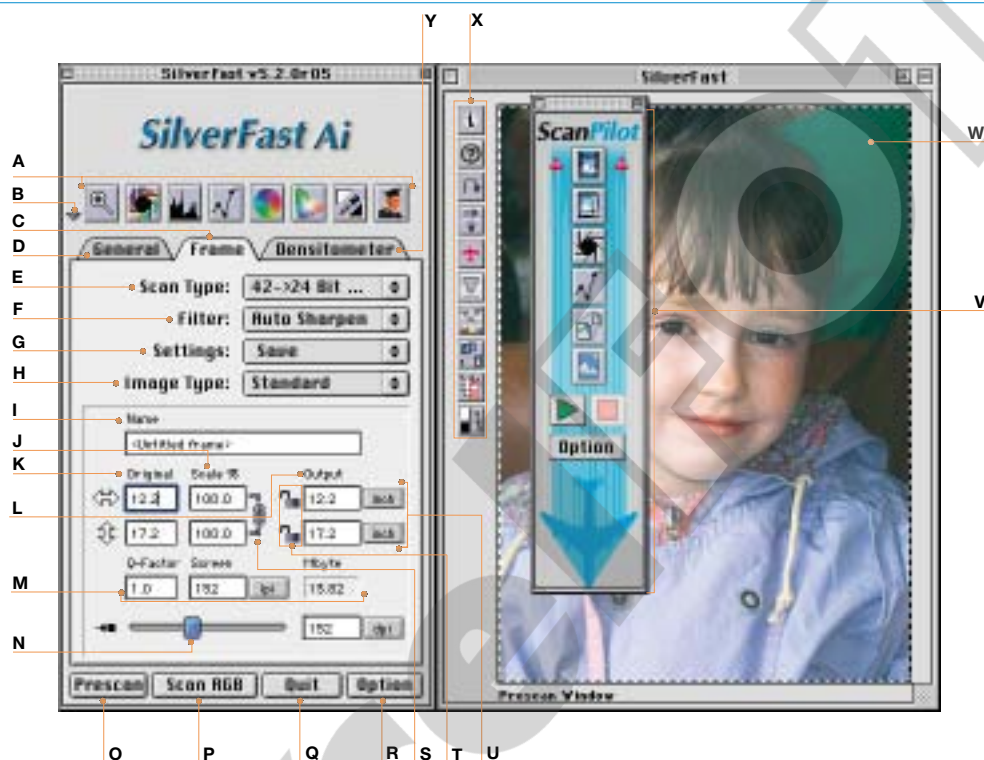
Y X

SilverFast v5.2.0r05

SilverFast

SilverFast Ai

ScanPilot

W

A

B

C

D

General Frame Densitometer

E Scan Type: 42->24 Bit ...

F Filter: Auto Sharpen

V

G Settings: Save

H Image Type: Standard

I Name

J <Untitled frame>

K Original Scale % Output

L 12.2 100.0 12.2 inch

17.2 100.0 17.2 inch

Option

Q-Factor Screen MByte

M 1.0 152 lpi 15.82

N 152 lpi

Prescan Scan RGB Quit Option

Prescan Window

O P Q R S T U